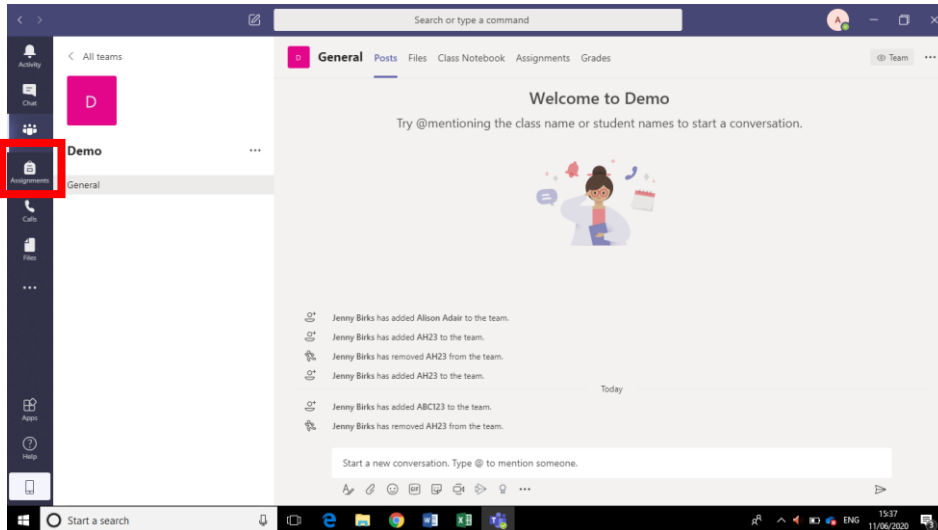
Search or type a command

Activity

Chat

Assignments

Calls

Files

...

Apps

Help

All teams

D

Demo ...

General

D General Posts Files Class Notebook Assignments Grades

Team ...

Welcome to Demo

Try @mentioning the class name or student names to start a conversation.

Jenny Birks has added Alison Adair to the team.

Jenny Birks has added AH23 to the team.

Jenny Birks has removed AH23 from the team.

Jenny Birks has added AH23 to the team.

Today

Jenny Birks has added ABC123 to the team.

Jenny Birks has removed AH23 from the team.

Start a new conversation. Type @ to mention someone.

Start a search

ENG 15:37 11/06/2020